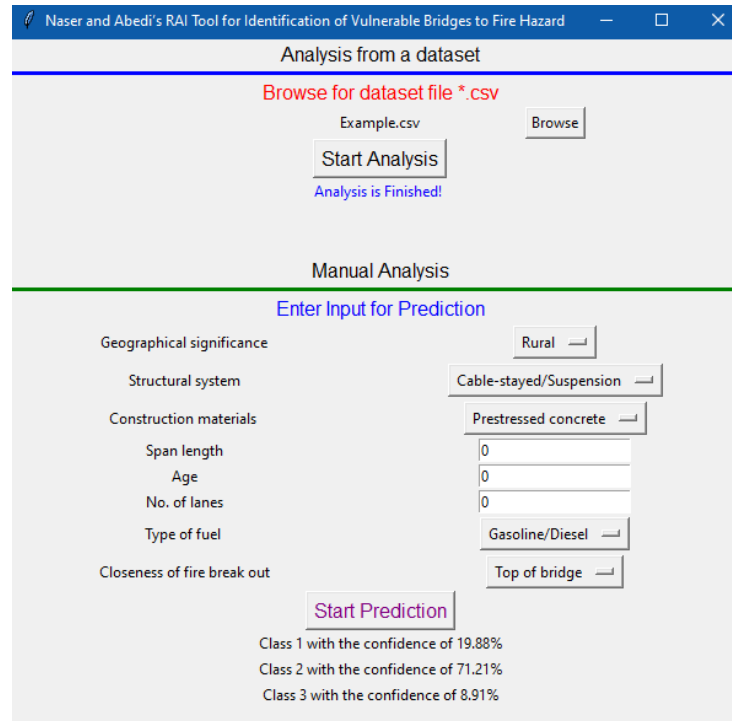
Naser and Abedi's RAI Tool for Identification of Vulnerable Bridges to Fire Hazard

Analysis from a dataset

Browse for dataset file *.csv

Example.csv

Browse

Start Analysis

Analysis is Finished!

Manual Analysis

Enter Input for Prediction

Geographical significance

Rural

Structural system

Cable-stayed/Suspension

Construction materials

Prestressed concrete

Span length

0

Age

0

No. of lanes

0

Type of fuel

Gasoline/Diesel

Closeness of fire break out

Top of bridge

Start Prediction

Class 1 with the confidence of 19.88%

Class 2 with the confidence of 71.21%

Class 3 with the confidence of 8.91%